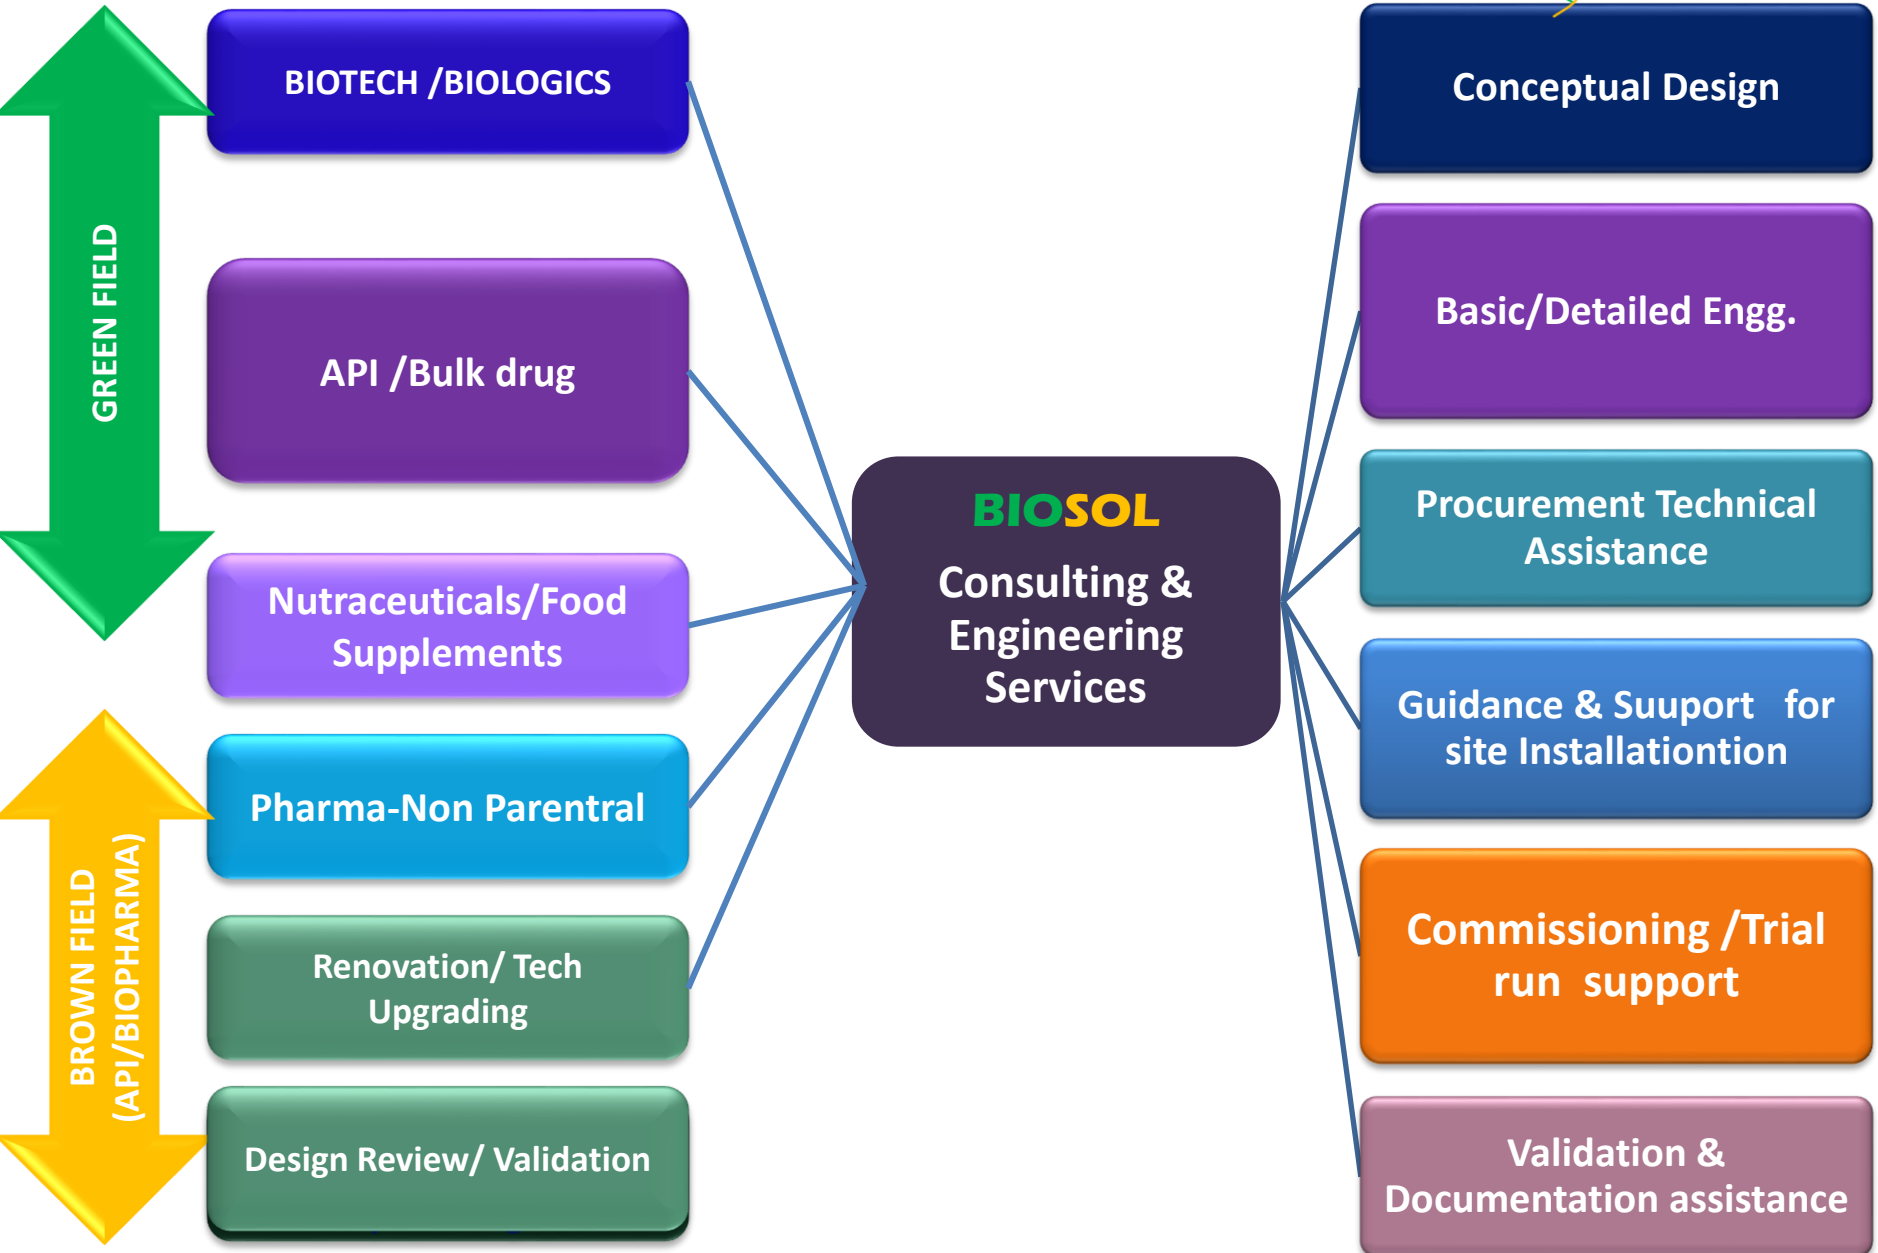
GREEN FIELD

BIOTECH /BIOLOGICS

API /Bulk drug

Nutraceuticals/Food Supplements

BROWN FIELD (API/BIOPHARMA)

Pharma-Non Parentral

Renovation/ Tech Upgrading

Design Review/ Validation

BIOSOL

Consulting & Engineering Services

Conceptual Design

Basic/Detailed Engg.

Procurement Technical Assistance

Guidance & Suuport for site Installationtion

Commissioning /Trial run support

Validation & Documentation assistance